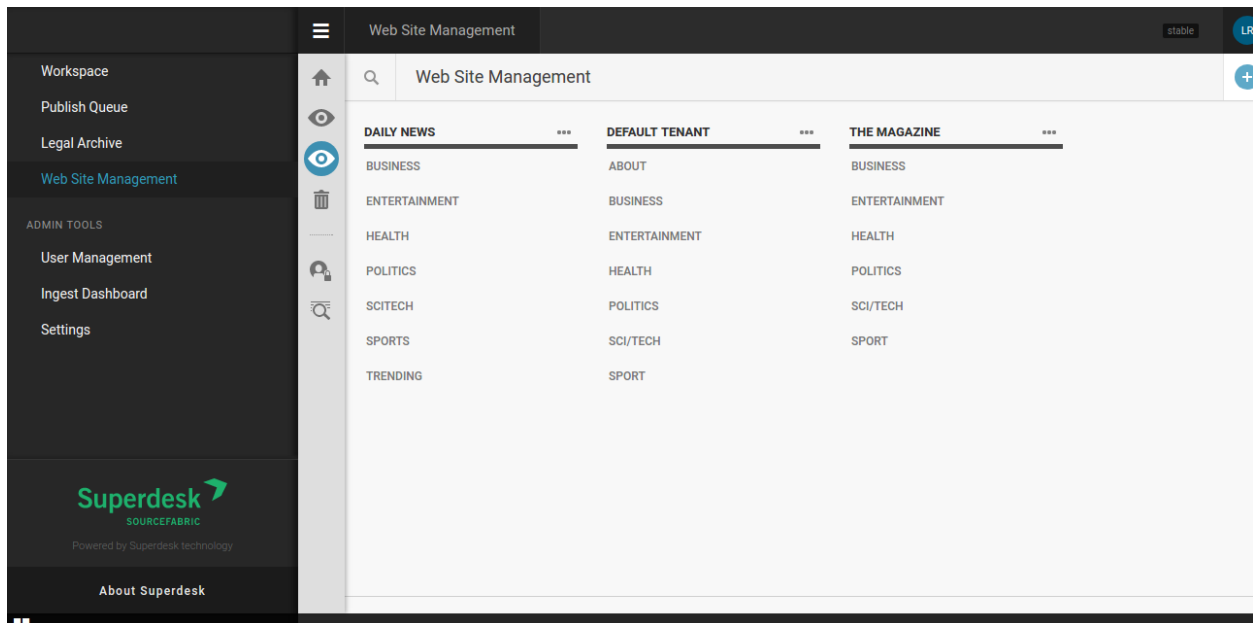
Web Site Management

stable

LR

Workspace

Publish Queue

Legal Archive

Web Site Management

ADMIN TOOLS

User Management

Ingest Dashboard

Settings

Superdesk
SOURCEFABRIC

Powered by Superdesk technology

About Superdesk

Web Site Management

DAILY NEWS

BUSINESS

ENTERTAINMENT

HEALTH

POLITICS

SCITECH

SPORTS

TRENDING

DEFAULT TENANT

ABOUT

BUSINESS

ENTERTAINMENT

HEALTH

POLITICS

SCI/TECH

SPORT

THE MAGAZINE

BUSINESS

ENTERTAINMENT

HEALTH

POLITICS

SCI/TECH

SPORT